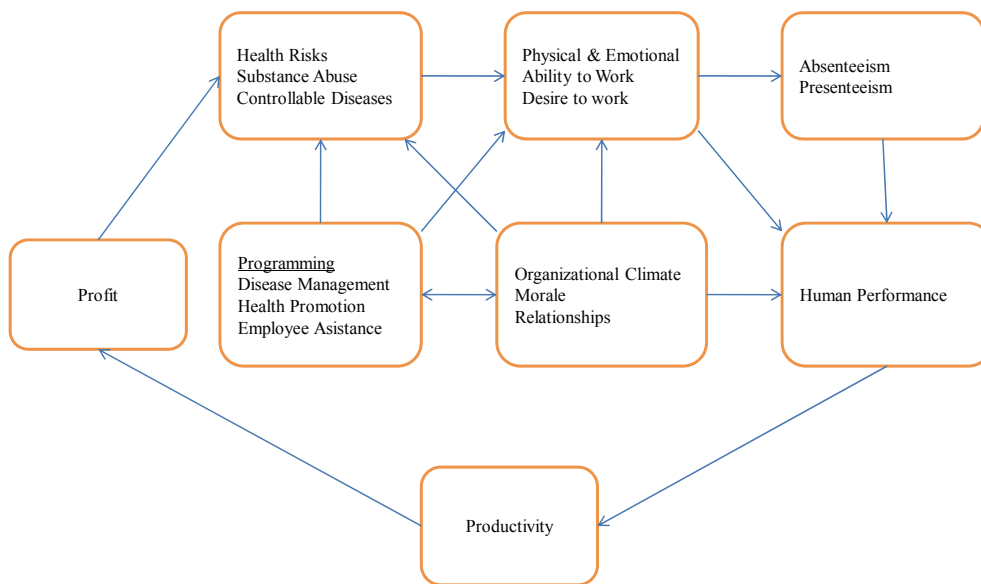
Health Risks
Substance Abuse
Controllable Diseases

Physical & Emotional
Ability to Work
Desire to work

Absenteeism
Presenteeism

Profit

Programming
Disease Management
Health Promotion
Employee Asistance

Organizational Climate
Morale
Relationships

Human Performance

Productivity